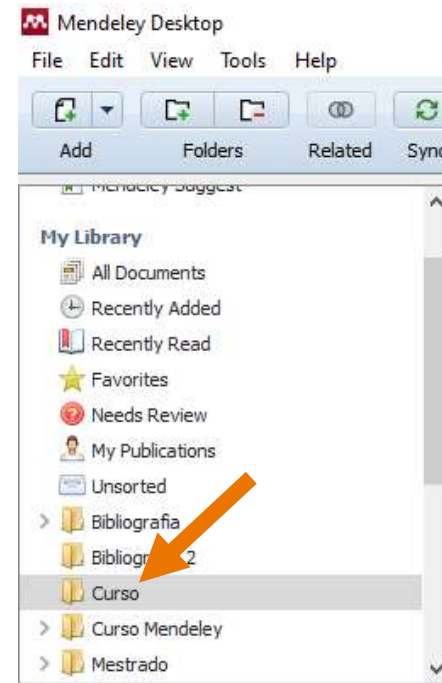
Mendeley Desktop
File Edit View Tools Help
Add Folders Related Sync
Mendeley Suggest
My Library
All Documents
Recently Added
Recently Read
Favorites
Needs Review
My Publications
Unsorted
Bibliografia
Bibliog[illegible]2
Curso
Curso Mendeley
Mestrado